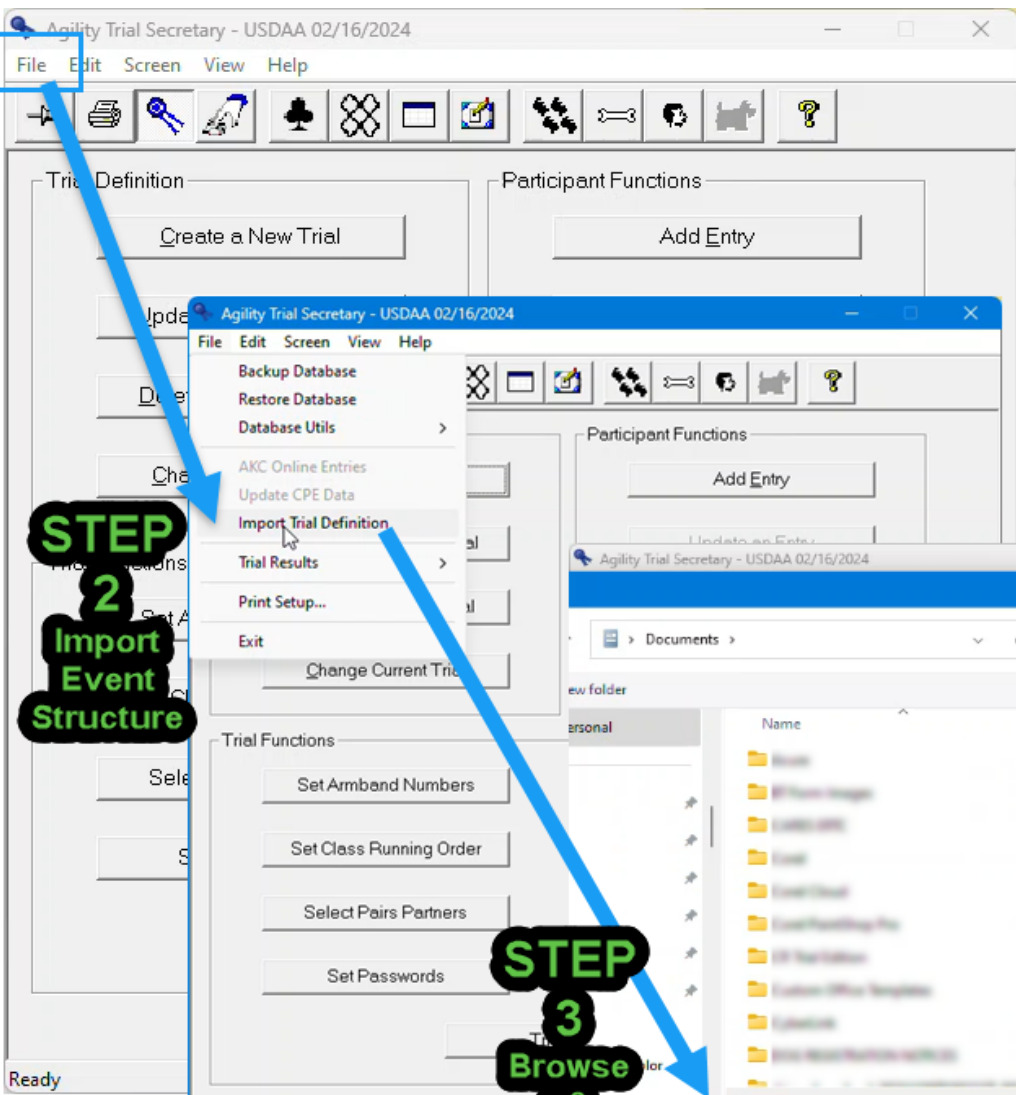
Agility Trial Secretary - USDAA 02/16/2024

File Edit Screen View Help

Trial Definition

Create a New Trial

Upda

De

Cha

Participant Functions

Add Entry

Agility Trial Secretary - USDAA 02/16/2024

File Edit Screen View Help

Backup Database
Restore Database
Database Utils
AKC Online Entries
Update CPE Data
Import Trial Definition
Trial Results
Print Setup...
Exit

Participant Functions

Add Entry

Update an Entry

Change Current Trial

Trial Functions

Set Armband Numbers

Set Class Running Order

Select Pairs Partners

Set Passwords

STEP 2 Import Event Structure

Agility Trial Secretary - USDAA 02/16/2024

Documents

New folder

Personal

Name

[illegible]

STEP 3 Browse

Ready